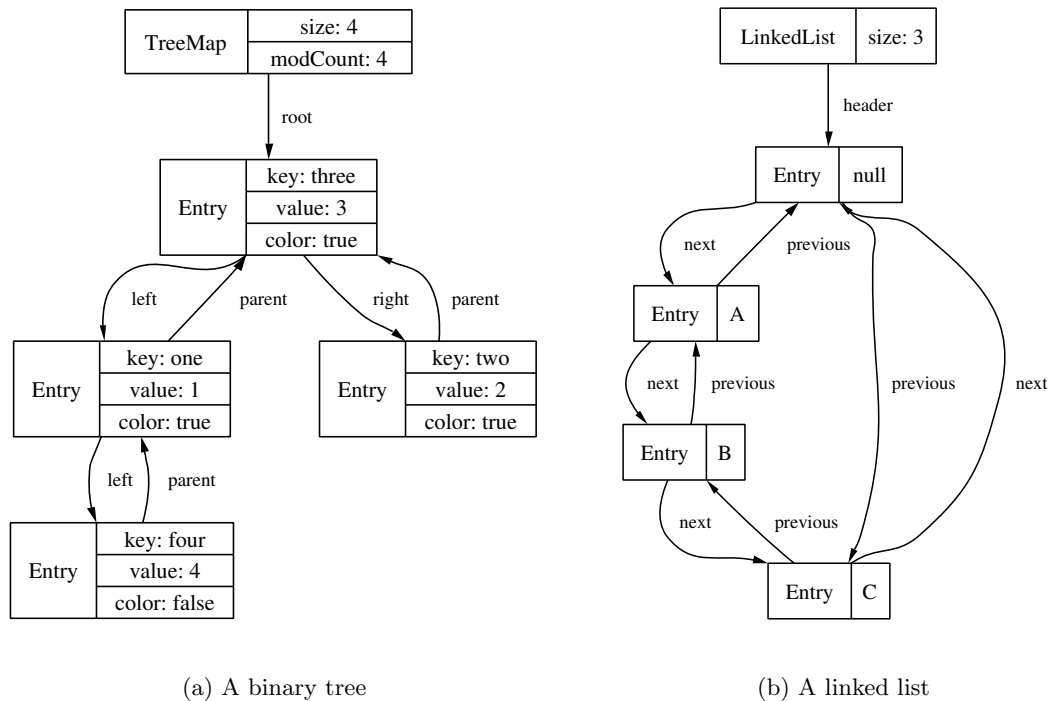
TreeMap
size: 4
modCount: 4
root
Entry
key: three
value: 3
color: true
left
parent
right
parent
Entry
key: one
value: 1
color: true
Entry
key: two
value: 2
color: true
left
parent
Entry
key: four
value: 4
color: false

(a) A binary tree

LinkedList
size: 3
header
Entry
null
next
previous
Entry
A
next
previous
previous
next
Entry
B
next
previous
Entry
C

(b) A linked list